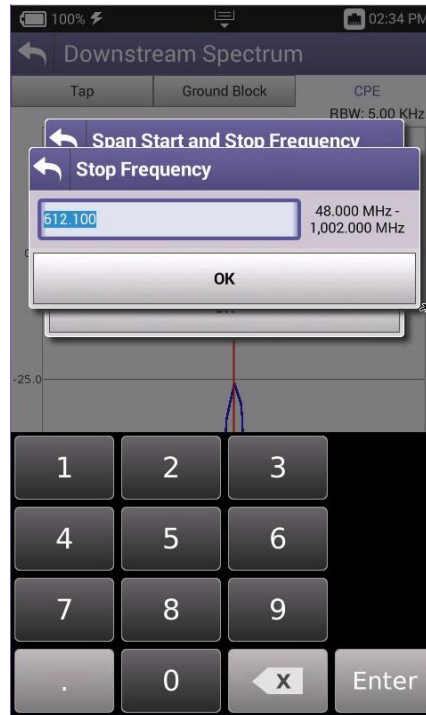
100%

02:34 PM

Downstream Spectrum

Tap

Ground Block

CPE

RBW: 5.00 KHz

Span Start and Stop Frequency

Stop Frequency

612.100

48.000 MHz - 1,002.000 MHz

OK

-25.0

1

2

3

4

5

6

7

8

9

.

0

Enter